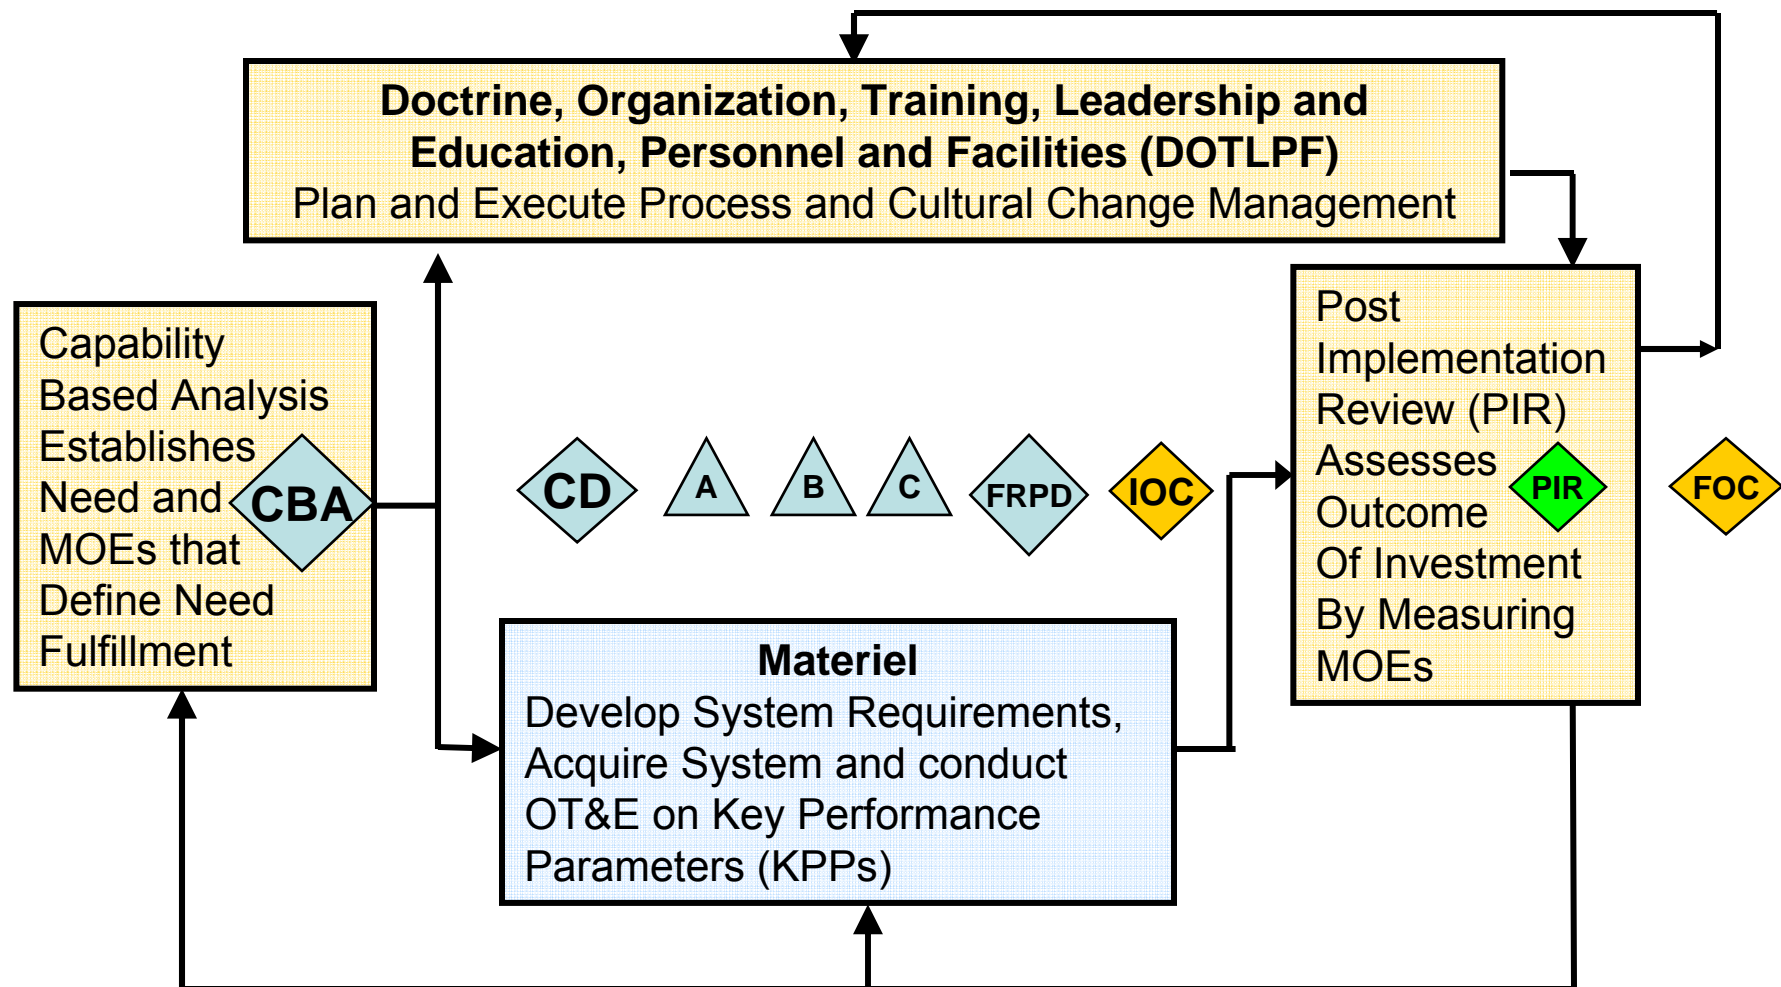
Doctrine, Organization, Training, Leadership and Education, Personnel and Facilities (DOTLPF)
Plan and Execute Process and Cultural Change Management

Capability Based Analysis Establishes Need and MOEs that Define Need Fulfillment

CBA

CD

A

B

C

FRPD

IOC

Post Implementation Review (PIR) Assesses Outcome Of Investment By Measuring MOEs

PIR

FOC

Materiel
Develop System Requirements, Acquire System and conduct OT&E on Key Performance Parameters (KPPs)